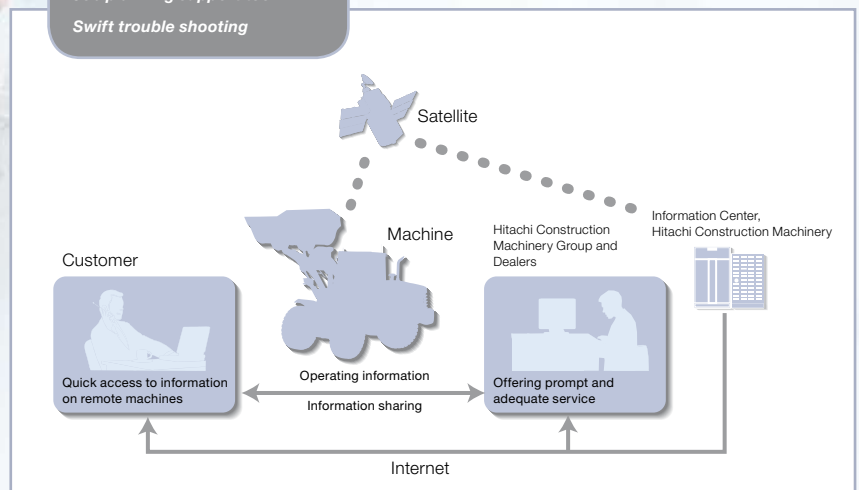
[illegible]
Swift trouble shooting

Satellite

Machine

Information Center, Hitachi Construction Machinery

Hitachi Construction Machinery Group and Dealers

Customer

Quick access to information on remote machines

Operating information

Information sharing

Offering prompt and adequate service

Internet